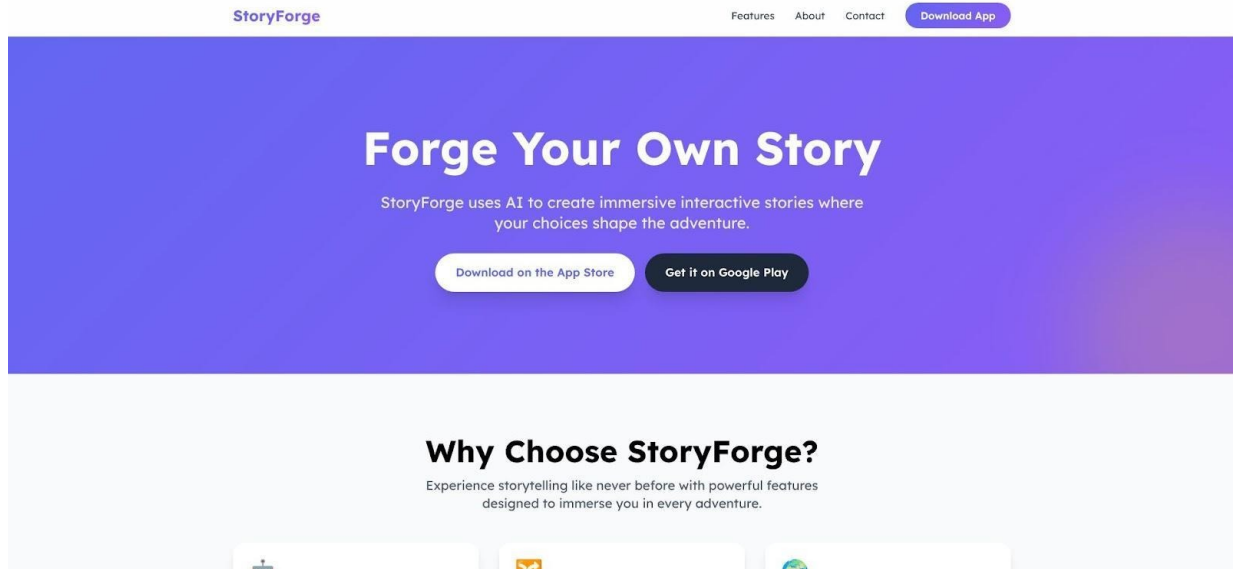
StoryForge

Features About Contact Download App

Forge Your Own Story

StoryForge uses AI to create immersive interactive stories where your choices shape the adventure.

Download on the App Store

Get it on Google Play

Why Choose StoryForge?

Experience storytelling like never before with powerful features designed to immerse you in every adventure.